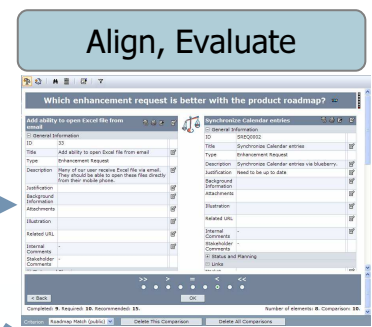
Align, Evaluate

Which enhancement request is better with the product roadmap?

Add ability to open Excel file from email

General Information

| ID | 33 |
|---|---|
| Title | Add ability to open Excel file from email |
| Type | Enhancement Request |
| Description | Many of our user receive Excel file via email. They should be able to open these files directly from their mobile phone. |
| Justification | |
| Background Information | |
| Attachments | |
| Illustration | |
| Related URL | |
| Internal Comments | - |
| Stakeholder Comments | - |

Synchronize Calendar entries

General Information

| ID | SREQ0002 |
|---|---|
| Title | Synchronize Calendar entries |
| Type | Enhancement Request |
| Description | Synchronize Calendar entries via blueberry. |
| Justification | Need to be up to date |
| Background Information | |
| Attachments | |
| Illustration | |
| Related URL | |
| Internal Comments | - |
| Stakeholder Comments | - |

Status and Planning

Links

>> > = < <<

< Back

OK

Completed: 9. Required: 10. Recommended: 15.

Number of elements: 8. Comparisons: 10.

Criterion: Roadmap Match (public)

Delete This Comparison

Delete All Comparisons